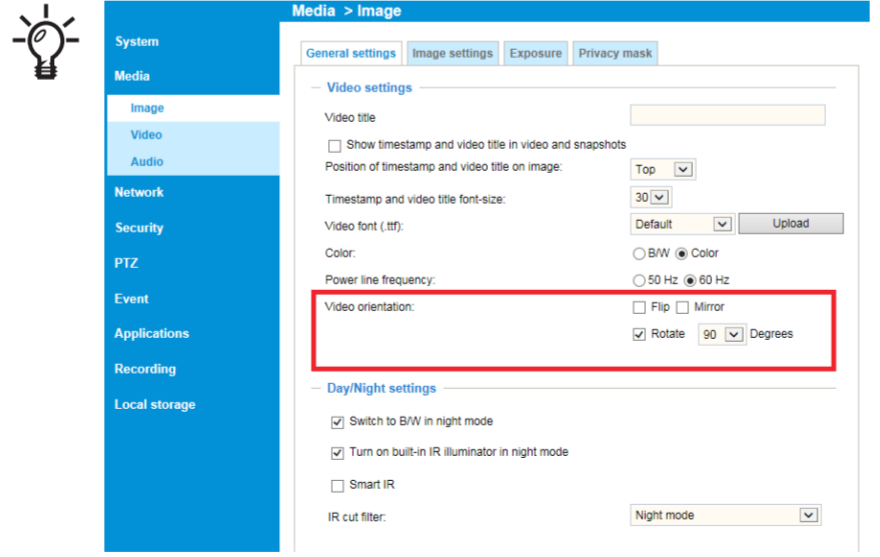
Media > Image

System
Media
Image
Video
Audio
Network
Security
PTZ
Event
Applications
Recording
Local storage

General settings | Image settings | Exposure | Privacy mask

Video settings
Video title
Show timestamp and video title in video and snapshots
Position of timestamp and video title on image: Top
Timestamp and video title font-size: 30
Video font (.ttf): Default Upload
Color: B/W Color
Power line frequency: 50 Hz 60 Hz
Video orientation: Flip Mirror
Rotate 90 Degrees

Day/Night settings
Switch to B/W in night mode
Turn on built-in IR illuminator in night mode
Smart IR
IR cut filter: Night mode